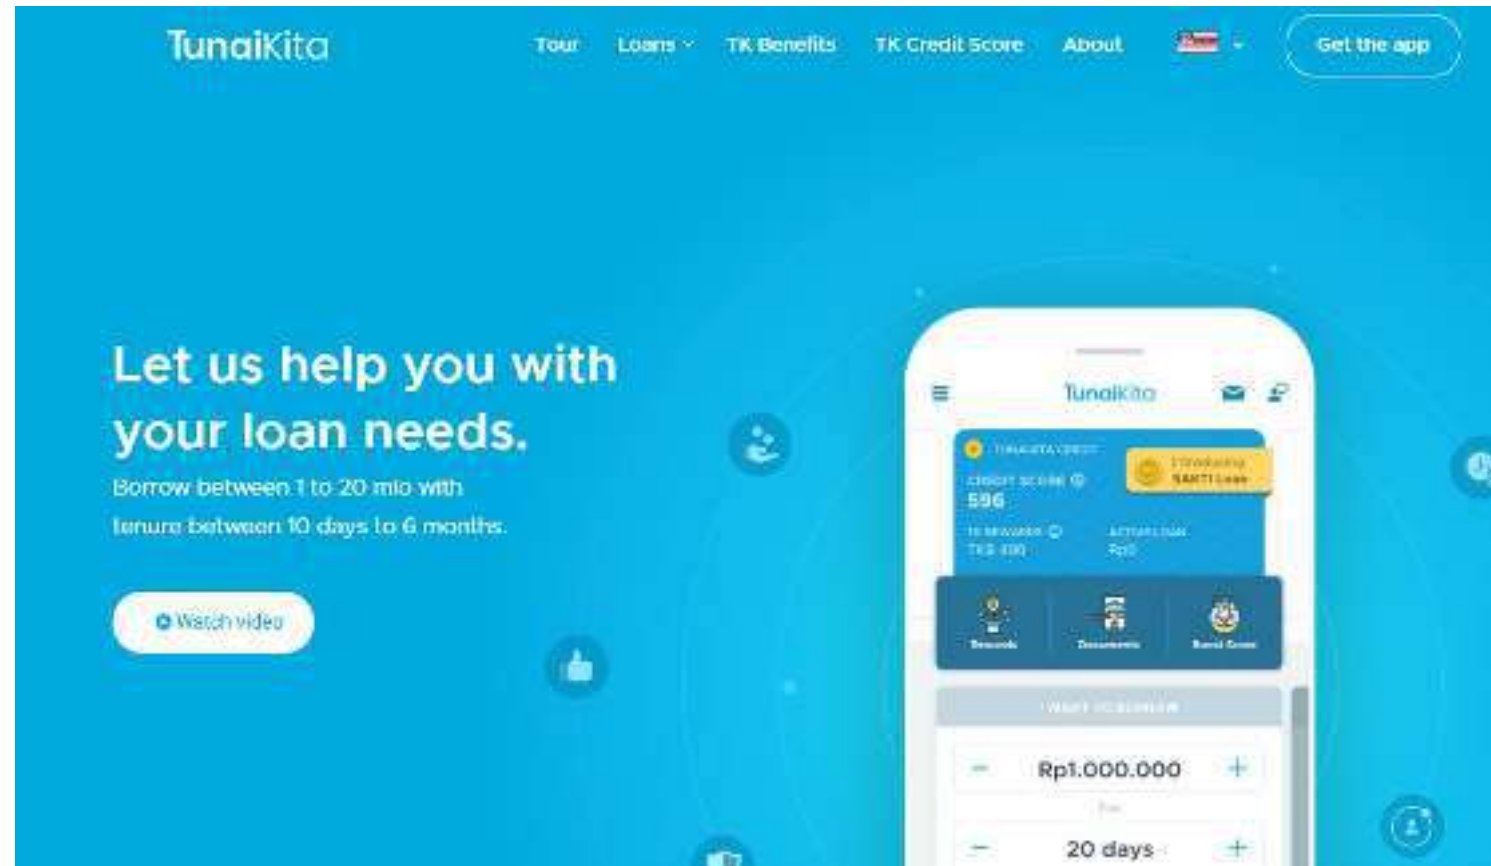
TunaiKita

Tour Loans TK Benefits TK Credit Score About

Get the app

Let us help you with your loan needs.

Borrow between 1 to 20 mio with tenure between 10 days to 6 months.

Watch video

TunaiKita

TUNAIKITA CREDIT

CREDIT SCORE

596

Introducing SANTI Loan

TK REWARDS

TK$ 400

ACTIVE LOAN

Rp0

Rewards

Documents

Boost Score

WANT TO BORROW

Rp1.000.000

For

20 days